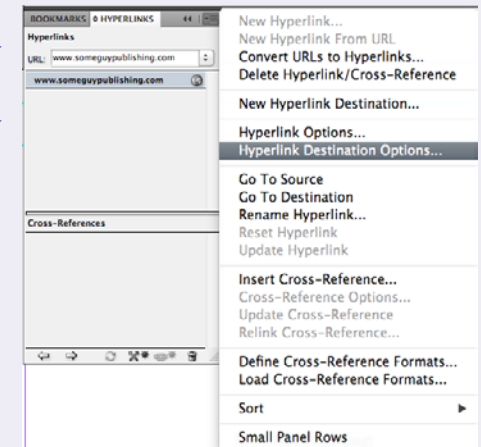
BOOKMARKS
◊ HYPERLINKS

Hyperlinks

URL: www.someguypublishing.com

www.someguypublishing.com

Cross-References

New Hyperlink...
New Hyperlink From URL
Convert URLs to Hyperlinks...
Delete Hyperlink/Cross-Reference

New Hyperlink Destination...

Hyperlink Options...
Hyperlink Destination Options...

Go To Source
Go To Destination
Rename Hyperlink...
Reset Hyperlink
Update Hyperlink

Insert Cross-Reference...
Cross-Reference Options...
Update Cross-Reference
Relink Cross-Reference...

Define Cross-Reference Formats...
Load Cross-Reference Formats...

Sort

Small Panel Rows